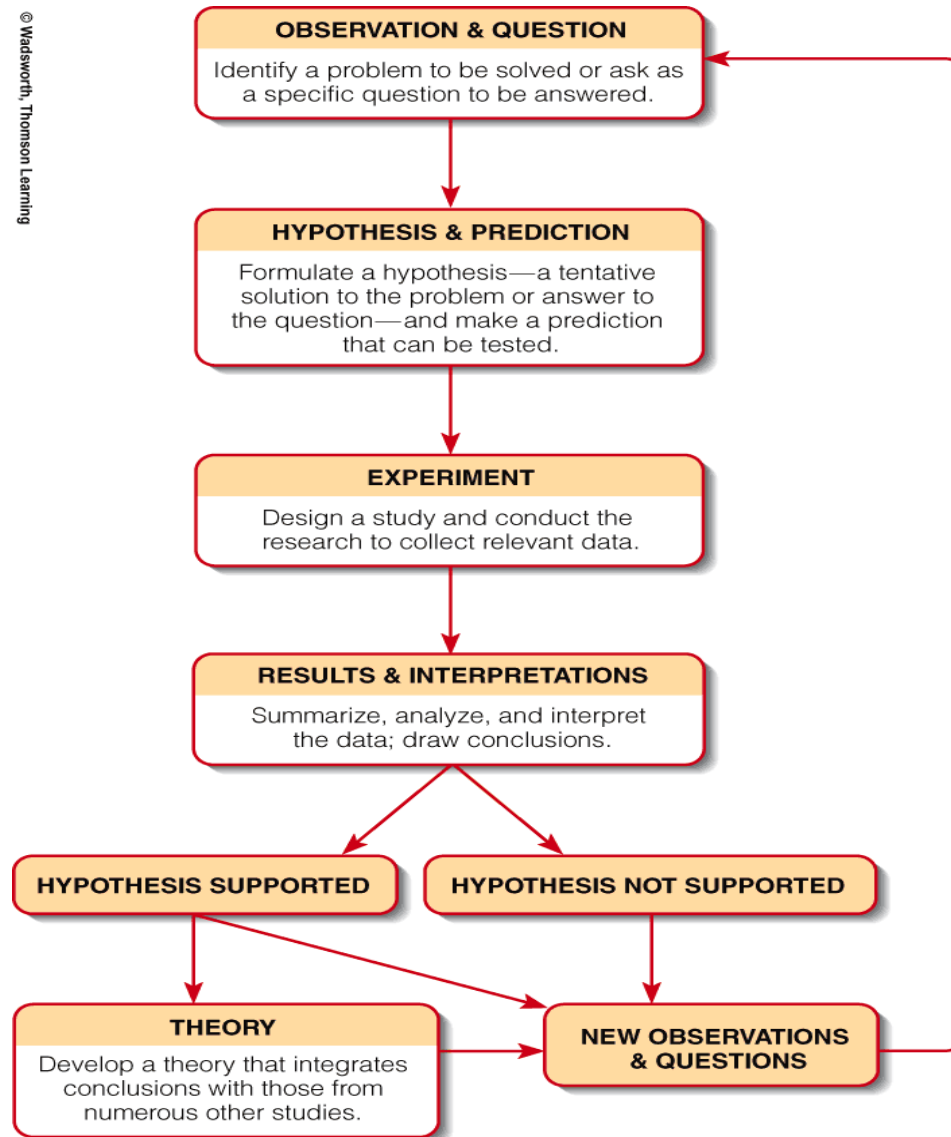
© Wadsworth, Thomson Learning

OBSERVATION & QUESTION

Identify a problem to be solved or ask as a specific question to be answered.

HYPOTHESIS & PREDICTION

Formulate a hypothesis—a tentative solution to the problem or answer to the question—and make a prediction that can be tested.

EXPERIMENT

Design a study and conduct the research to collect relevant data.

RESULTS & INTERPRETATIONS

Summarize, analyze, and interpret the data; draw conclusions.

HYPOTHESIS SUPPORTED

HYPOTHESIS NOT SUPPORTED

THEORY

Develop a theory that integrates conclusions with those from numerous other studies.

NEW OBSERVATIONS & QUESTIONS